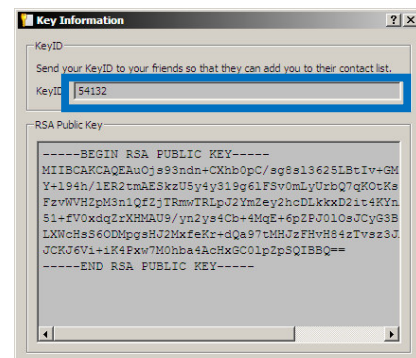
Key Information

?

X

KeyID

Send your KeyID to your friends so that they can add you to their contact list.

KeyID 54132

RSA Public Key

-----BEGIN RSA PUBLIC KEY-----
MIIBCAKCAQEAuOjs93ndn+CXhb0pC/sg8s13625LBtIv+GM
Y+l94h/lER2tmAESkzU5y4y319g6lFSv0mLyUrbQ7qKOtKs
FzvWVHZpM3n1QfZjTRmwTRLpJ2YmZey2hcDLkkxD2it4KYn
51+fV0xdqZrXHMAU9/yn2ys4Cb+4MqE+6pZPJ0lOsJCyG3B
LXWcHsS6ODMpgsHJ2MxfeKr+dQa97tMHJzFHvH84zTvsz3J
JCKJ6Vi+iK4Pxw7M0hba4AcHxGC0lpZpSQIBBQ==
-----END RSA PUBLIC KEY-----